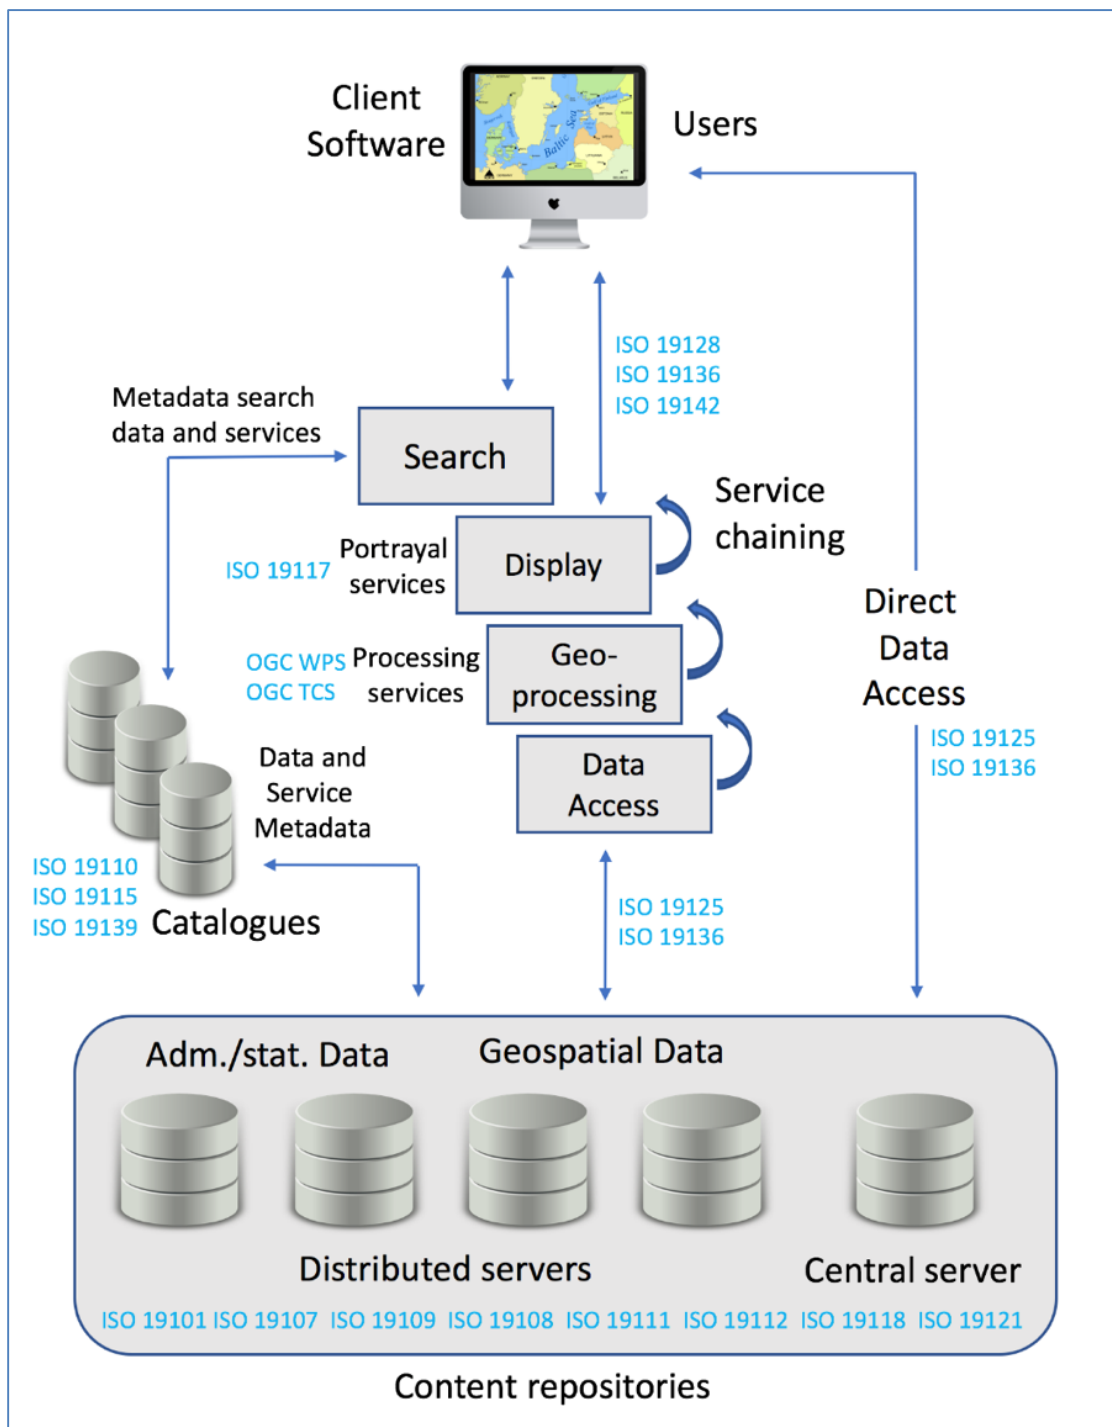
Client Software

Users

ISO 19128
ISO 19136
ISO 19142

Metadata search data and services

Search

Service chaining

ISO 19117 Portrayal services

Display

Direct Data Access

OGC WPS
OGC TCS
Processing services

Geo-processing

Data Access

ISO 19125
ISO 19136

Data and Service Metadata

ISO 19110
ISO 19115
ISO 19139
Catalogues

ISO 19125
ISO 19136

Adm./stat. Data

Geospatial Data

Distributed servers

Central server

ISO 19101 ISO 19107 ISO 19109 ISO 19108 ISO 19111 ISO 19112 ISO 19118 ISO 19121

Content repositories